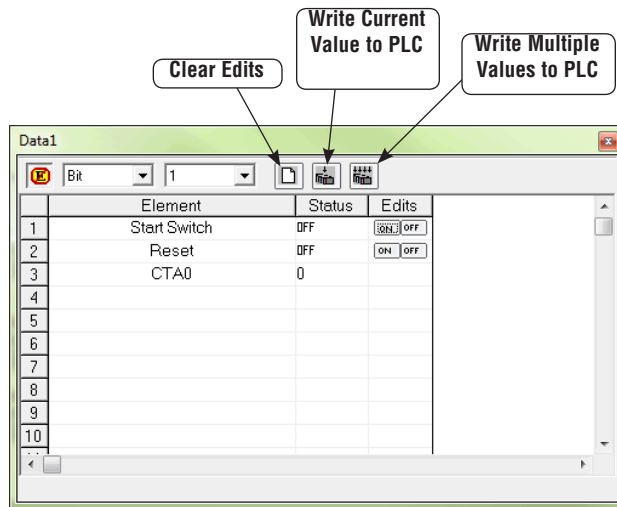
Clear Edits

Write Current Value to PLC

Write Multiple Values to PLC

Data1

E

Bit

1

| | Element | Status | Edits |
|---|---|---|---|
| 1 | Start Switch | OFF | ON OFF |
| 2 | Reset | OFF | ON OFF |
| 3 | CTA0 | 0 | |
| 4 | | | |
| 5 | | | |
| 6 | | | |
| 7 | | | |
| 8 | | | |
| 9 | | | |
| 10 | | | |